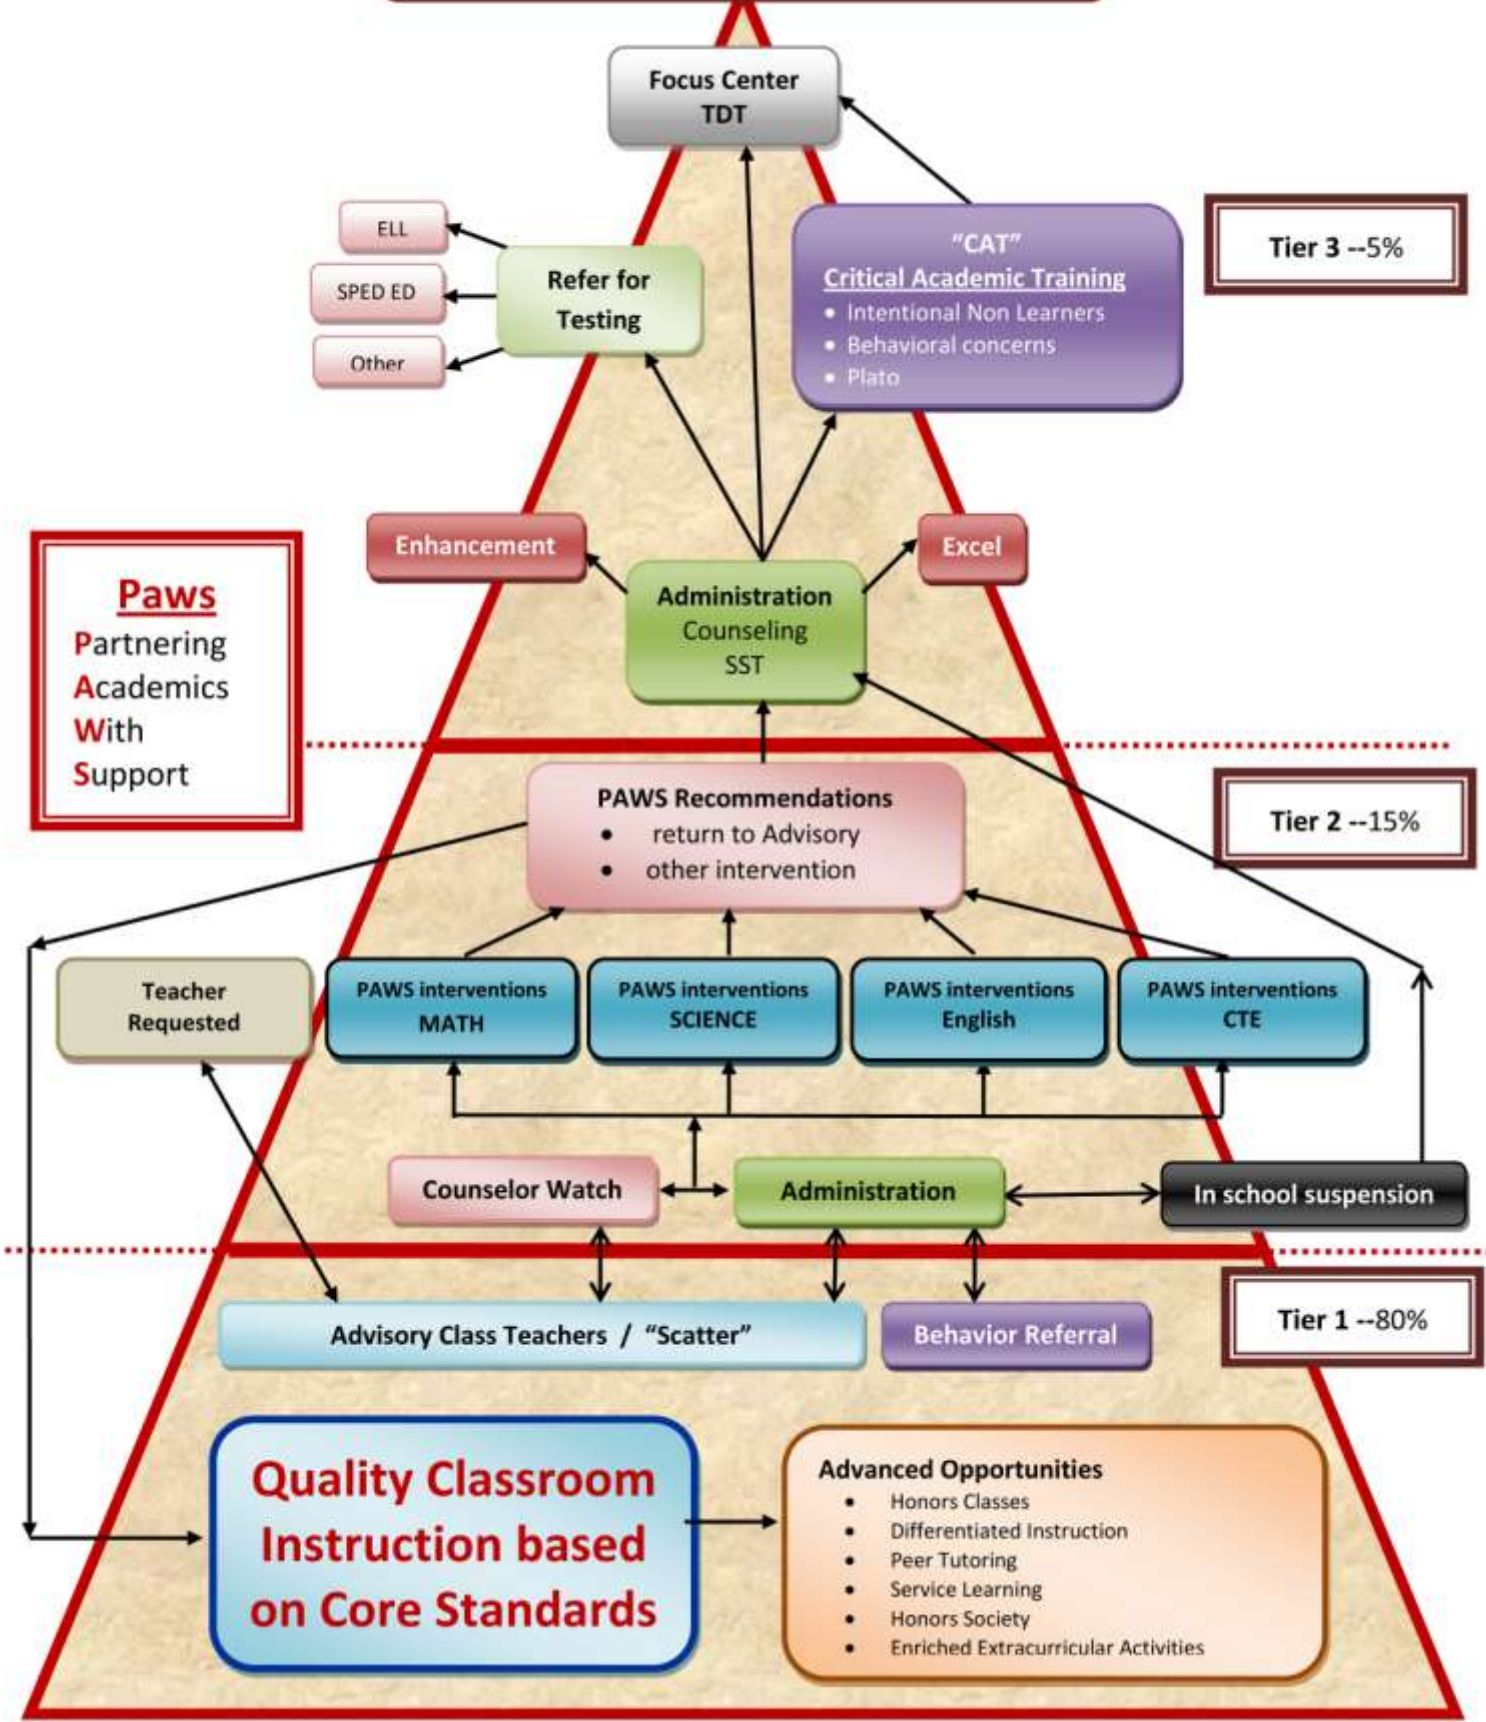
Focus Center
TDT

ELL
SPED ED
Other

Refer for Testing

"CAT"
Critical Academic Training
- Intentional Non Learners
- Behavioral concerns
- Plato

Tier 3 --5%

Paws
Partnering
Academics
With
Support

Enhancement

Excel

Administration
Counseling
SST

PAWS Recommendations
- return to Advisory
- other intervention

Tier 2 --15%

Teacher Requested

PAWS interventions MATH

PAWS interventions SCIENCE

PAWS interventions English

PAWS interventions CTE

Counselor Watch

Administration

In school suspension

Advisory Class Teachers / "Scatter"

Behavior Referral

Tier 1 --80%

Quality Classroom Instruction based on Core Standards

Advanced Opportunities
- Honors Classes
- Differentiated Instruction
- Peer Tutoring
- Service Learning
- Honors Society
- Enriched Extracurricular Activities